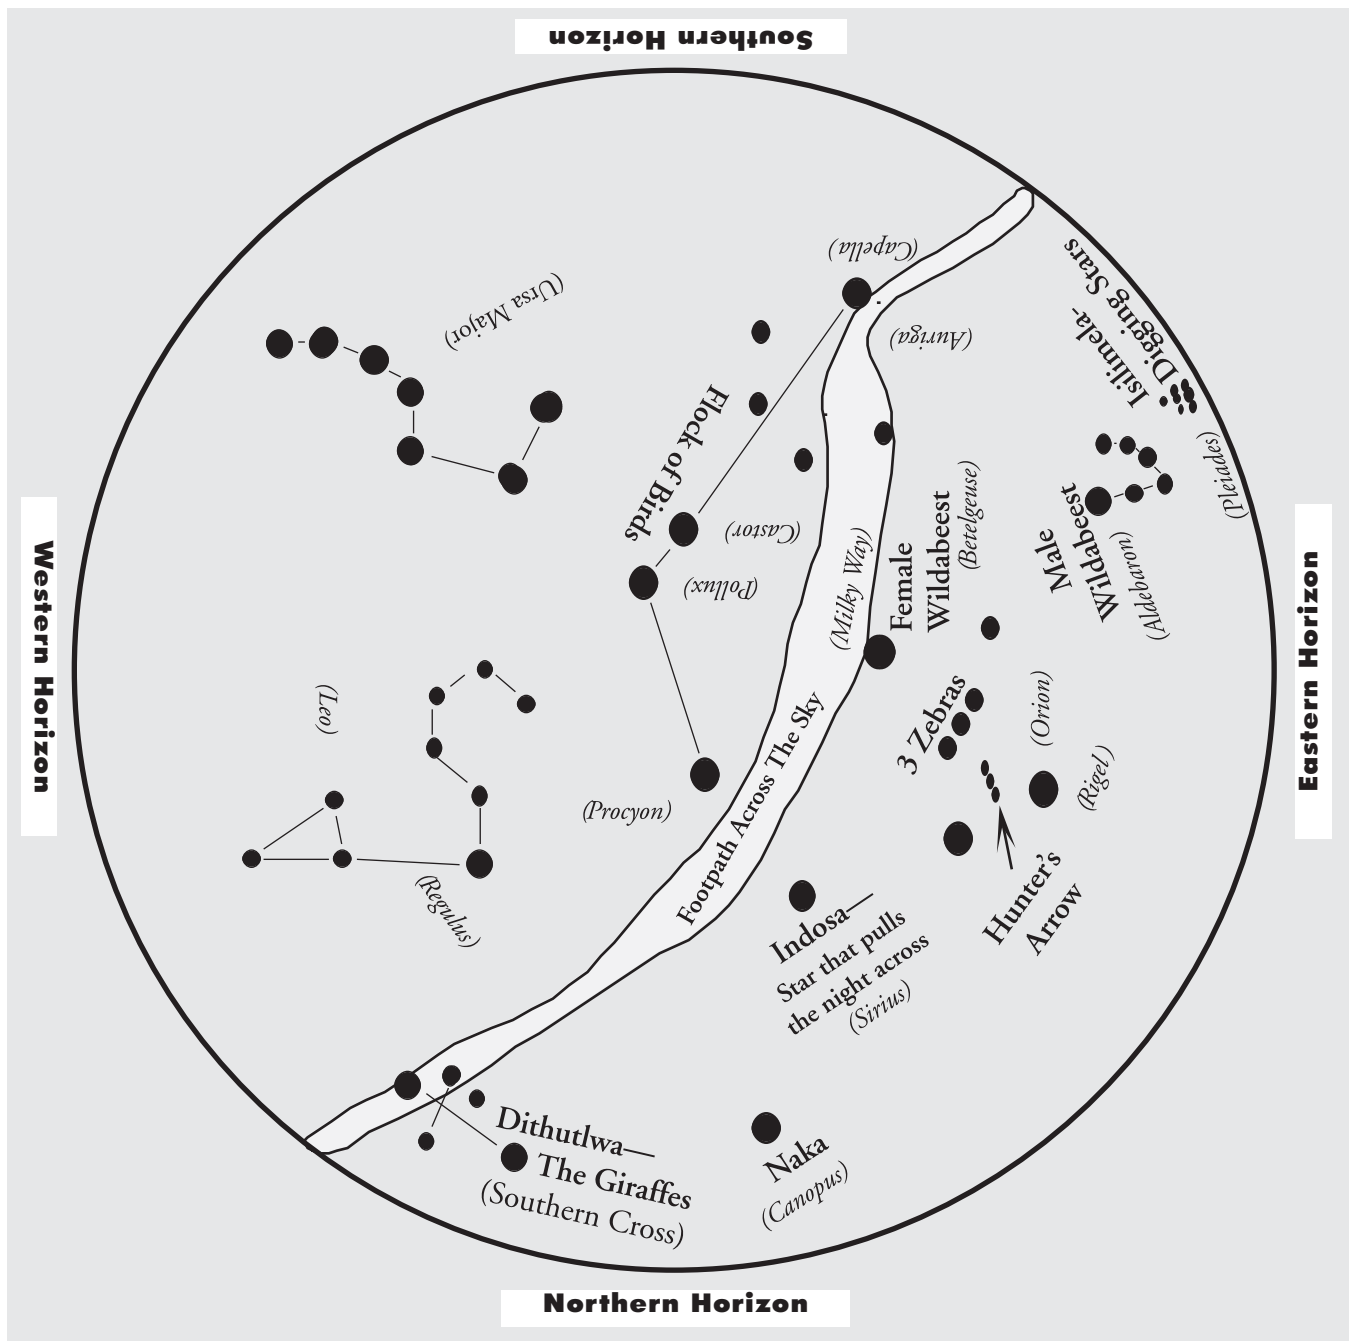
Southern Horizon

(Capella)

(Ursa Major)

(Auriga)

Isilimela-Digging Stars

Flock of Birds

(Castor)

(Pollux)

(Pleiades)

Male Wildabeest (Aldebaron)

Female Wildabeest (Betelgeuse)

(Milky Way)

Western Horizon

Eastern Horizon

(Leo)

3 Zebras

(Orion)

(Rigel)

(Procyon)

Footpath Across The Sky

(Regulus)

Hunter's Arrow

Indosa— Star that pulls the night across (Sirius)

Dithutlwa— The Giraffes (Southern Cross)

Naka (Canopus)

Northern Horizon